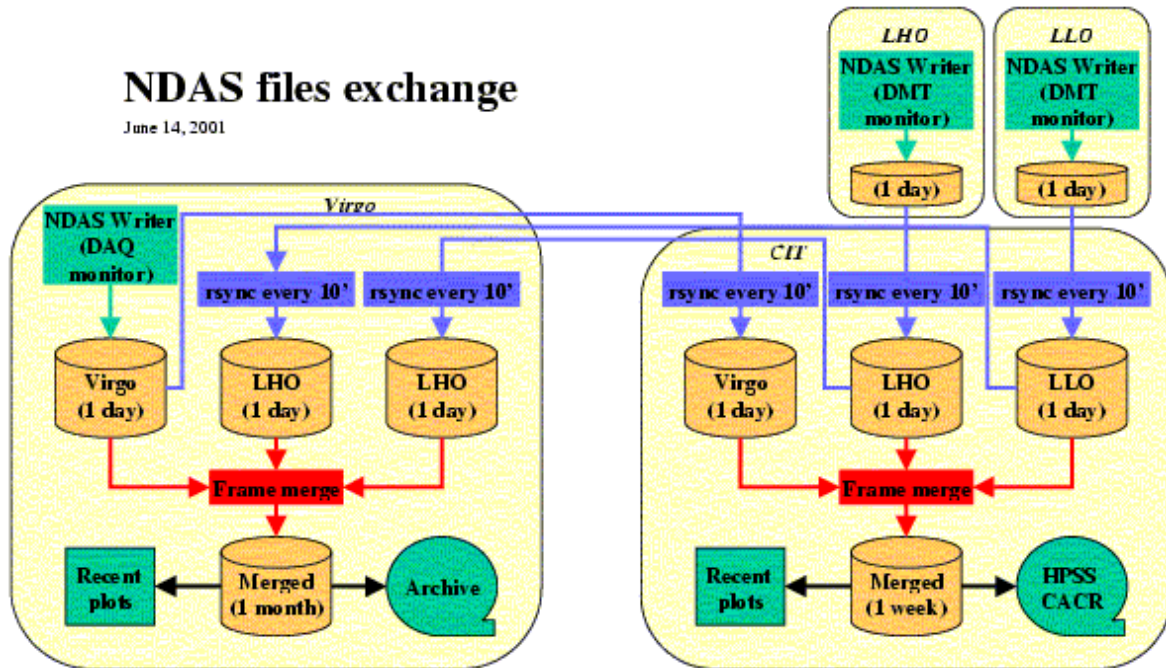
NDAS files exchange

June 14, 2001

LHO

NDAS Writer (DMT monitor)

(1 day)

LLO

NDAS Writer (DMT monitor)

(1 day)

Virgo

NDAS Writer (DAQ monitor)

rsync every 10'

rsync every 10'

Virgo (1 day)

LHO (1 day)

LHO (1 day)

Frame merge

Recent plots

Merged (1 month)

Archive

CIT

rsync every 10'

rsync every 10'

rsync every 10'

Virgo (1 day)

LHO (1 day)

LLO (1 day)

Frame merge

Recent plots

Merged (1 week)

HPSS CACR